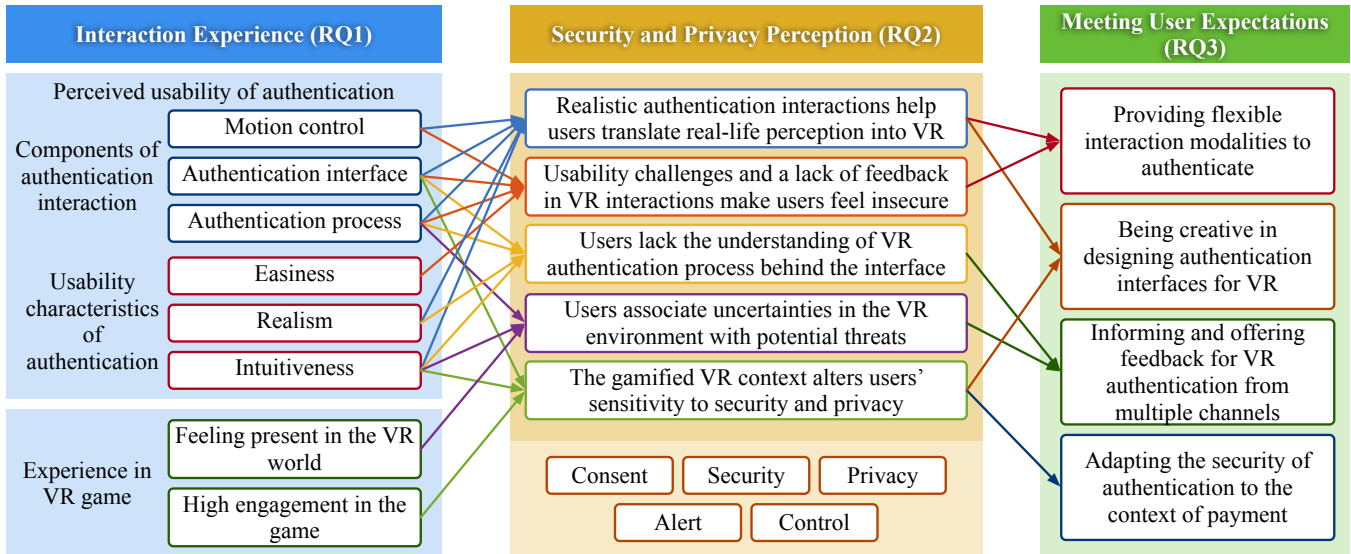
Interaction Experience (RQ1)

Perceived usability of authentication

Components of authentication interaction

Motion control

Authentication interface

Authentication process

Usability characteristics of authentication

Easiness

Realism

Intuitiveness

Experience in VR game

Feeling present in the VR world

High engagement in the game

Security and Privacy Perception (RQ2)

Realistic authentication interactions help users translate real-life perception into VR

Usability challenges and a lack of feedback in VR interactions make users feel insecure

Users lack the understanding of VR authentication process behind the interface

Users associate uncertainties in the VR environment with potential threats

The gamified VR context alters users' sensitivity to security and privacy

Consent

Security

Privacy

Alert

Control

Meeting User Expectations (RQ3)

Providing flexible interaction modalities to authenticate

Being creative in designing authentication interfaces for VR

Informing and offering feedback for VR authentication from multiple channels

Adapting the security of authentication to the context of payment